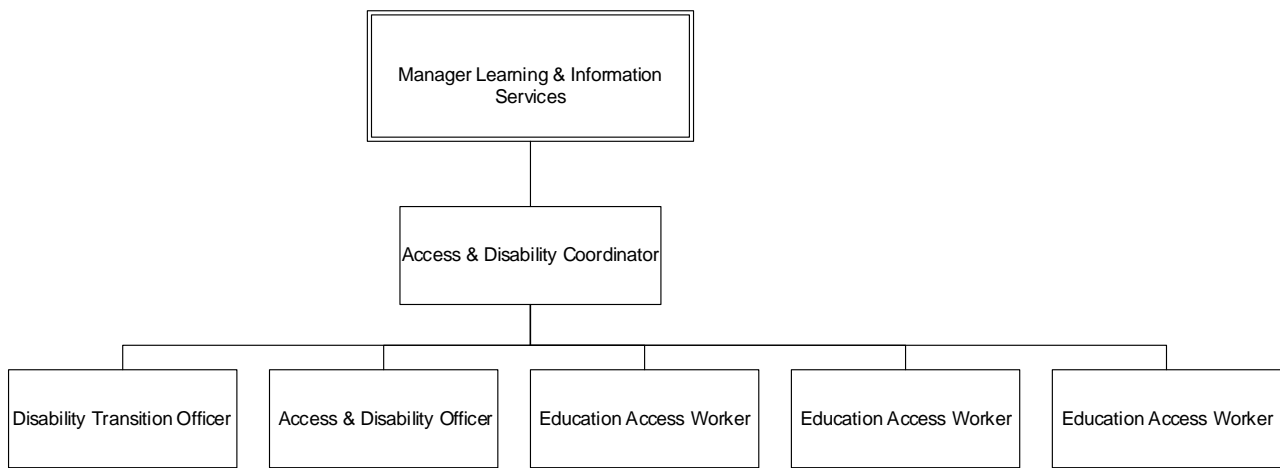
Manager Learning & Information Services

Access & Disability Coordinator

Disability Transition Officer

Access & Disability Officer

Education Access Worker

Education Access Worker

Education Access Worker